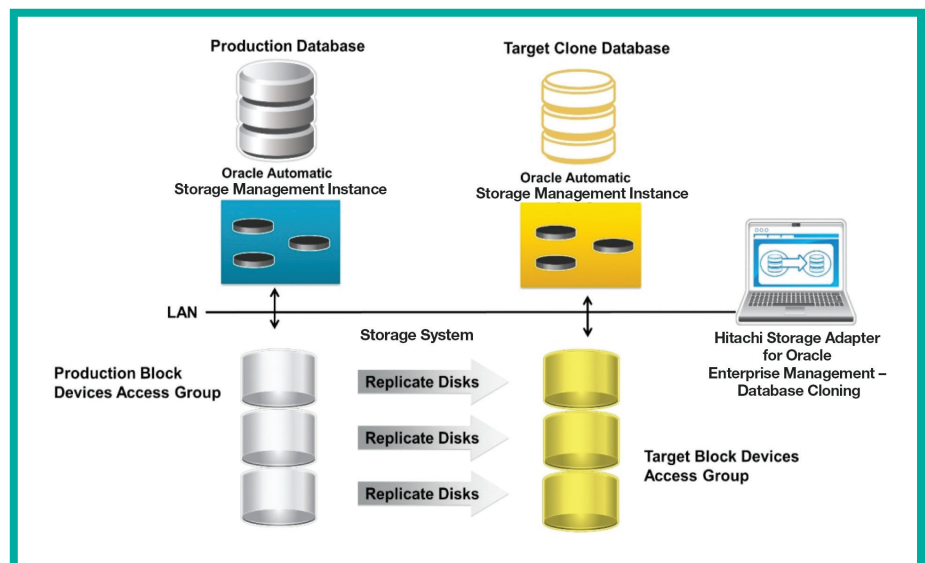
Production Database

Oracle Automatic Storage Management Instance

Target Clone Database

Oracle Automatic Storage Management Instance

LAN

Storage System

Hitachi Storage Adapter for Oracle Enterprise Management – Database Cloning

Production Block Devices Access Group

Replicate Disks

Replicate Disks

Replicate Disks

Target Block Devices Access Group